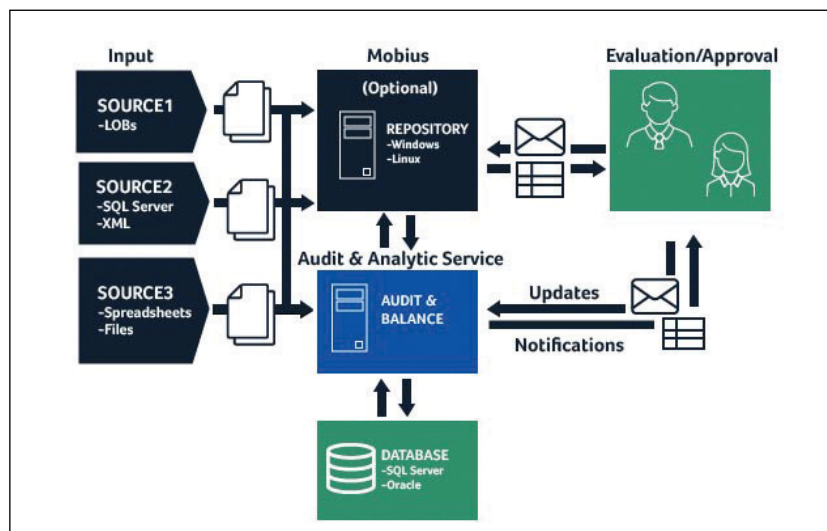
Input

SOURCE1
-LOBs

SOURCE2
-SQL Server
-XML

SOURCE3
-Spreadsheets
-Files

Mobius

(Optional)

REPOSITORY
-Windows
-Linux

Evaluation/Approval

Audit & Analytic Service

AUDIT &
BALANCE

Updates

Notifications

DATABASE
-SQL Server
-Oracle